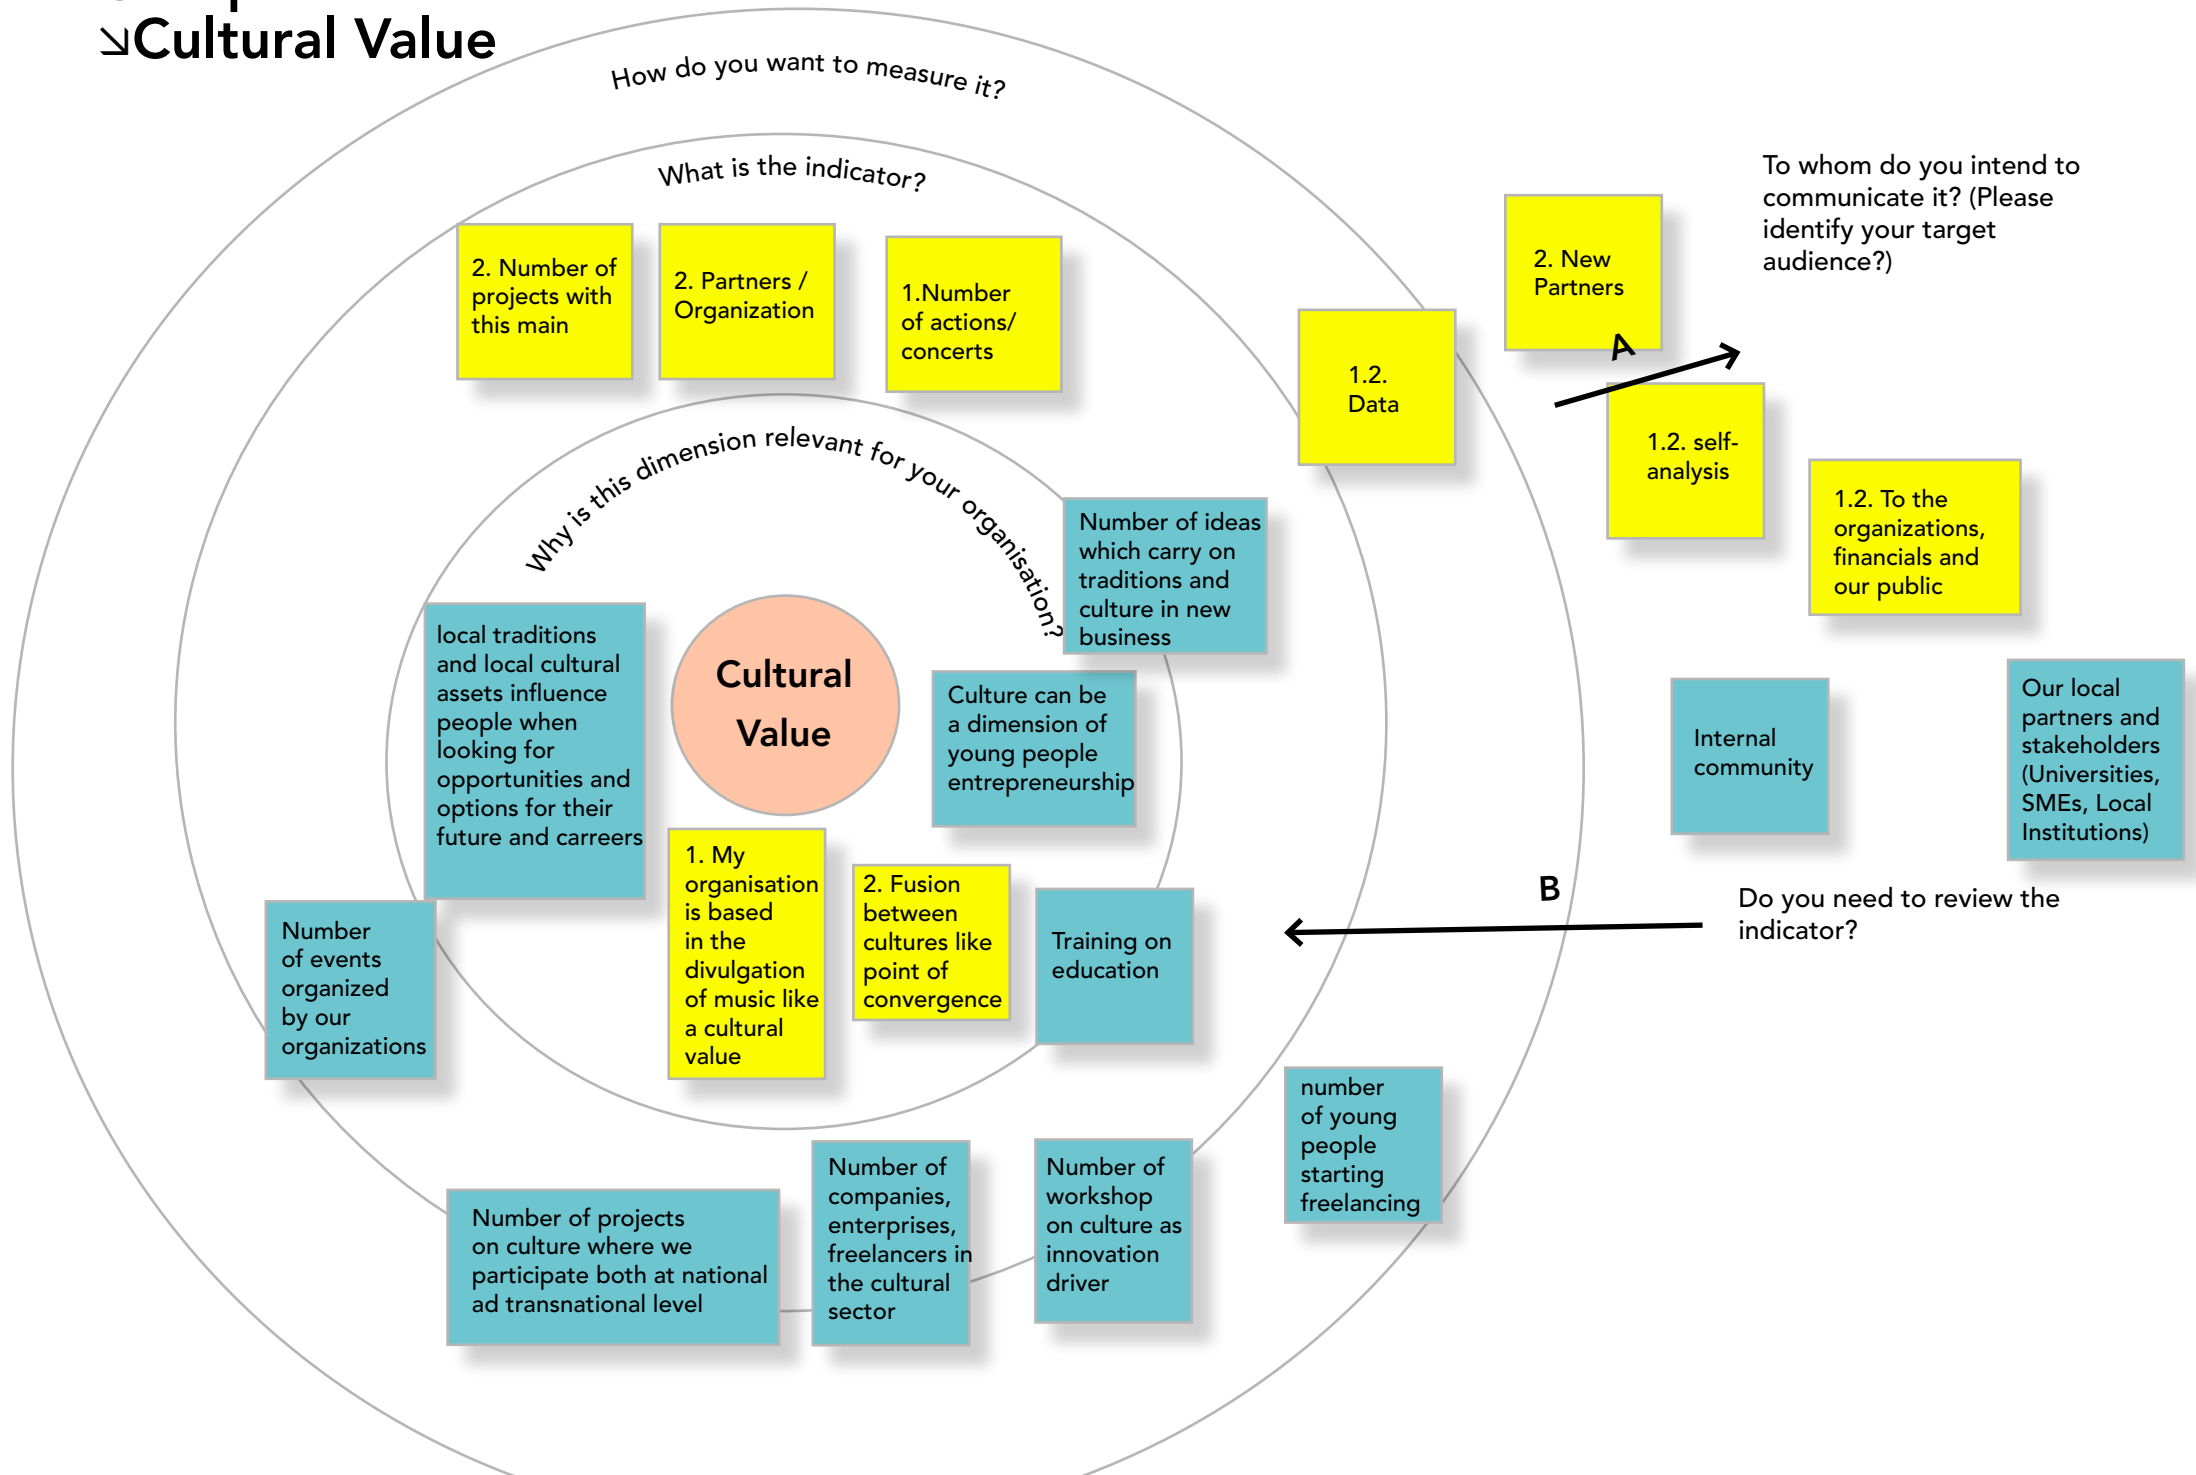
↘Cultural Value

How do you want to measure it?

What is the indicator?

2. Number of projects with this main

2. Partners / Organization

1.Number of actions/ concerts

1.2. Data

2. New Partners

A

To whom do you intend to communicate it? (Please identify your target audience?)

1.2. self-analysis

1.2. To the organizations, financials and our public

Why is this dimension relevant for your organisation?

Number of ideas which carry on traditions and culture in new business

local traditions and local cultural assets influence people when looking for opportunities and options for their future and carreers

Cultural Value

Culture can be a dimension of young people entrepreneurship

Internal community

Our local partners and stakeholders (Universities, SMEs, Local Institutions)

B

Do you need to review the indicator?

Number of events organized by our organizations

1. My organisation is based in the divulgation of music like a cultural value

2. Fusion between cultures like point of convergence

Training on education

number of young people starting freelancing

Number of projects on culture where we participate both at national ad transnational level

Number of companies, enterprises, freelancers in the cultural sector

Number of workshop on culture as innovation driver